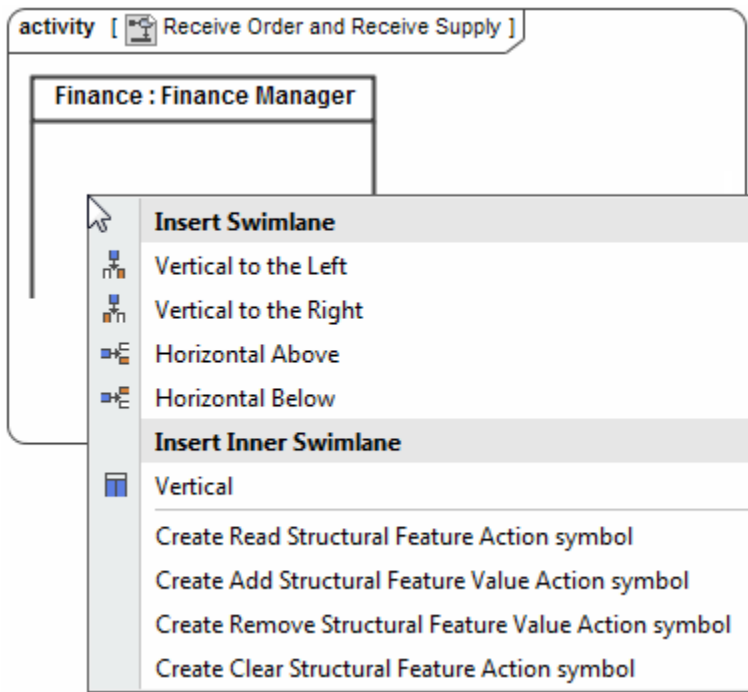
activity [ Receive Order and Receive Supply ]

Finance : Finance Manager

Insert Swimlane
Vertical to the Left
Vertical to the Right
Horizontal Above
Horizontal Below
Insert Inner Swimlane
Vertical
Create Read Structural Feature Action symbol
Create Add Structural Feature Value Action symbol
Create Remove Structural Feature Value Action symbol
Create Clear Structural Feature Action symbol